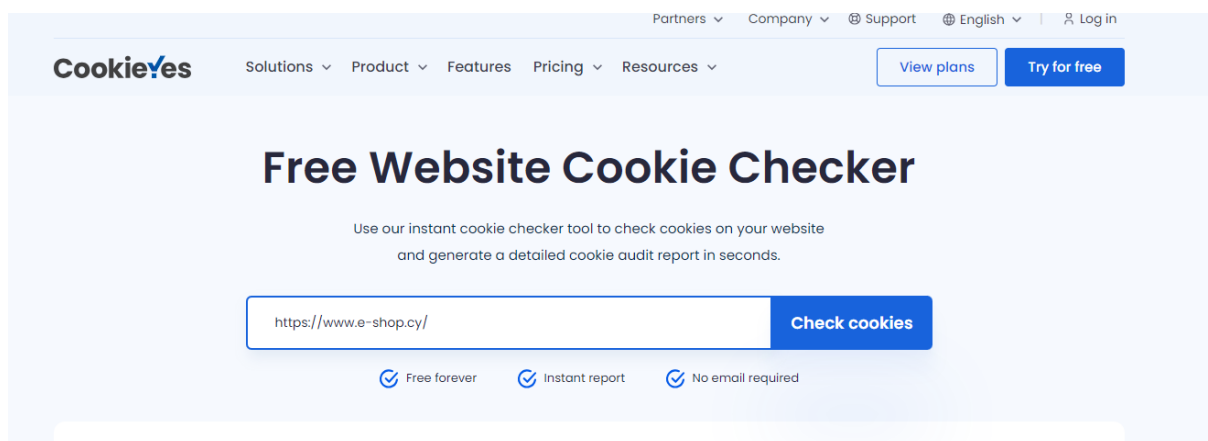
Partners Company Support English Log in

CookieYes Solutions Product Features Pricing Resources View plans Try for free

Free Website Cookie Checker

Use our instant cookie checker tool to check cookies on your website and generate a detailed cookie audit report in seconds.

https://www.e-shop.cy/ Check cookies

Free forever Instant report No email required